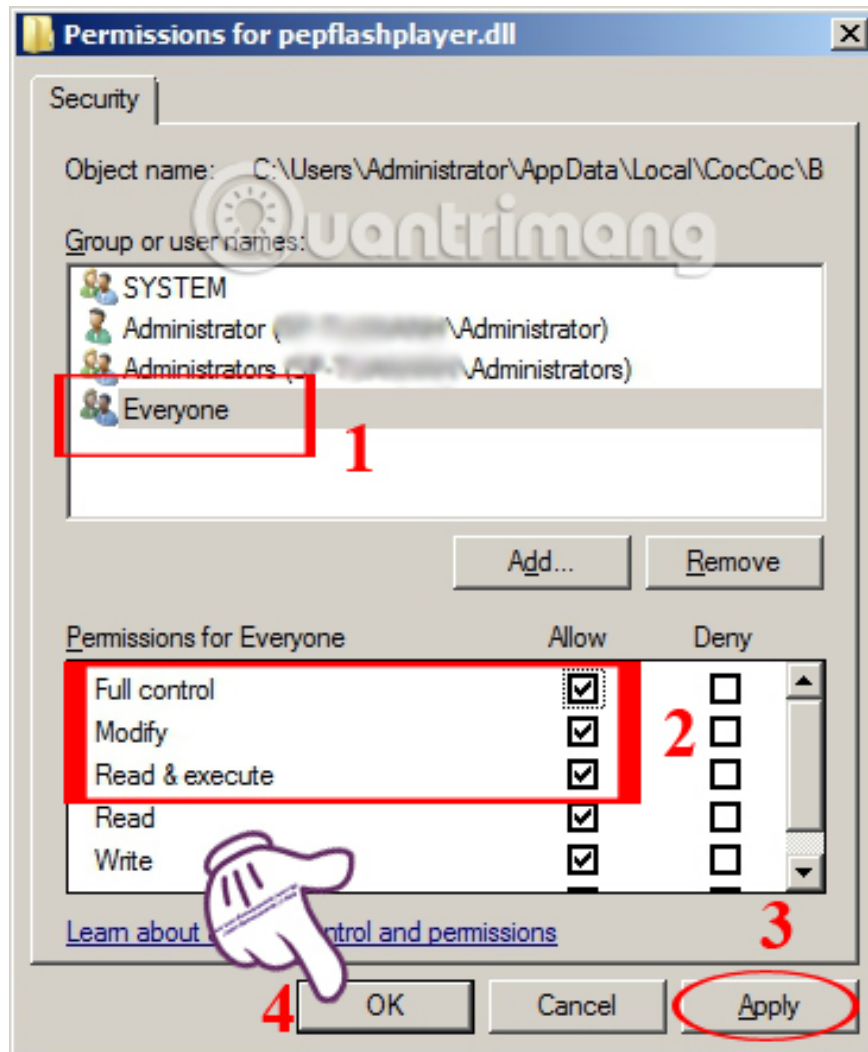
Permissions for pepflashplayer.dll

Security

Object name: C:\Users\Administrator\AppData\Local\CocCoc\B

Quantrimang

Group or user names:

SYSTEM

Administrator ([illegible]\Administrator)

Administrators ([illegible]\Administrators)

Everyone

1

Add...

Remove

Permissions for Everyone

Allow

Deny

Full control

Modify

Read & execute

Read

Write

2

Learn about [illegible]ntrol and permissions

3

4

OK

Cancel

Apply